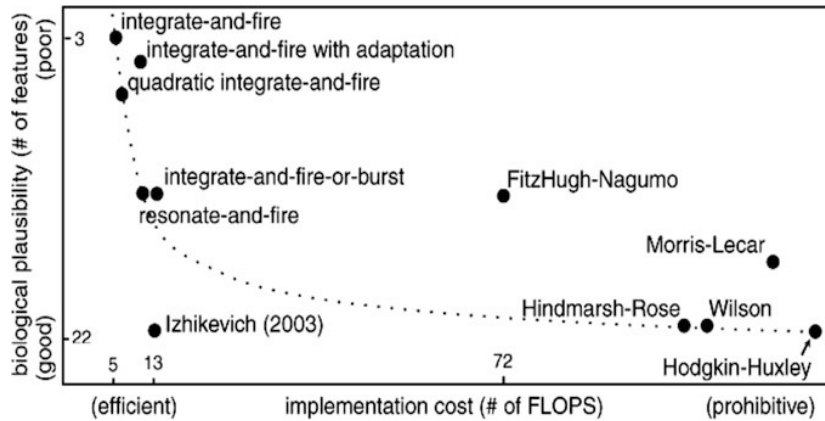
biological plausibility (# of features)
(poor)
(good)
3
22
integrate-and-fire
integrate-and-fire with adaptation
quadratic integrate-and-fire
integrate-and-fire-or-burst
resonate-and-fire
FitzHugh-Nagumo
Morris-Lecar
Hindmarsh-Rose
Wilson
Izhikevich (2003)
Hodgkin-Huxley
5
13
72
(efficient)
implementation cost (# of FLOPS)
(prohibitive)